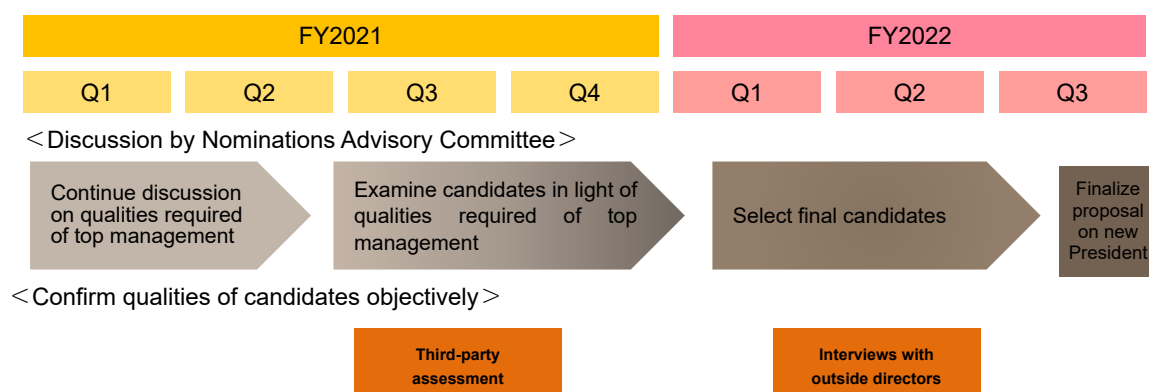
FY2021

FY2022

Q1

Q2

Q3

Q4

Q1

Q2

Q3

＜Discussion by Nominations Advisory Committee＞

Continue discussion on qualities required of top management

Examine candidates in light of qualities required of top management

Select final candidates

Finalize proposal on new President

＜Confirm qualities of candidates objectively＞

Third-party assessment

Interviews with outside directors